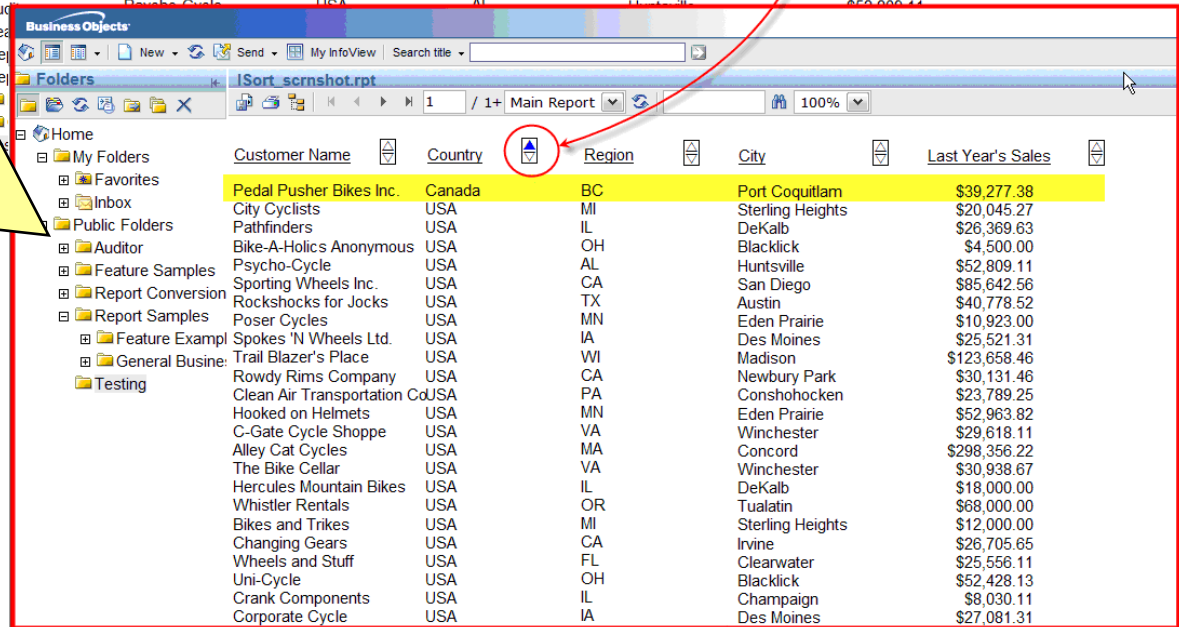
Business Objects

New Send My InfoView Search title

Folders

Home
My Folders
Favorites
Inbox
Public Folders
Auditor
Feature Samples
Report Conversion
Report Samples
Feature Exampl
General Busines
Testing

ISort_scrnshot.rpt

1 / 1+ Main Report 100%

| Customer Name | Country | Region | City | Last Year's Sales |
|---|---|---|---|---|
| Pedal Pusher Bikes Inc. | Canada | BC | Port Coquitlam | $39,277.38 |
| City Cyclists | USA | MI | Sterling Heights | $20,045.27 |
| Pathfinders | USA | IL | DeKalb | $26,369.63 |
| Bike-A-Holics Anonymous | USA | OH | Blacklick | $4,500.00 |
| Psycho-Cycle | USA | AL | Huntsville | $52,809.11 |
| Sporting Wheels Inc. | USA | CA | San Diego | $85,642.56 |
| Rockshocks for Jocks | USA | TX | Austin | $40,778.52 |
| Poser Cycles | USA | MN | Eden Prairie | $10,923.00 |
| Spokes 'N Wheels Ltd. | USA | IA | Des Moines | $25,521.31 |
| Trail Blazer's Place | USA | WI | Madison | $123,658.46 |
| Rowdy Rims Company | USA | CA | Newbury Park | $30,131.46 |
| Clean Air Transportation Co | USA | PA | Conshohocken | $23,789.25 |
| Hooked on Helmets | USA | MN | Eden Prairie | $52,963.82 |
| C-Gate Cycle Shoppe | USA | VA | Winchester | $29,618.11 |
| Alley Cat Cycles | USA | MA | Concord | $298,356.22 |
| The Bike Cellar | USA | VA | Winchester | $30,938.67 |
| Hercules Mountain Bikes | USA | IL | DeKalb | $18,000.00 |
| Whistler Rentals | USA | OR | Tualatin | $68,000.00 |
| Bikes and Trikes | USA | MI | Sterling Heights | $12,000.00 |
| Changing Gears | USA | CA | Irvine | $26,705.65 |
| Wheels and Stuff | USA | FL | Clearwater | $25,556.11 |
| Uni-Cycle | USA | OH | Blacklick | $52,428.13 |
| Crank Components | USA | IL | Champaign | $8,030.11 |
| Corporate Cycle | USA | IA | Des Moines | $27,081.31 |